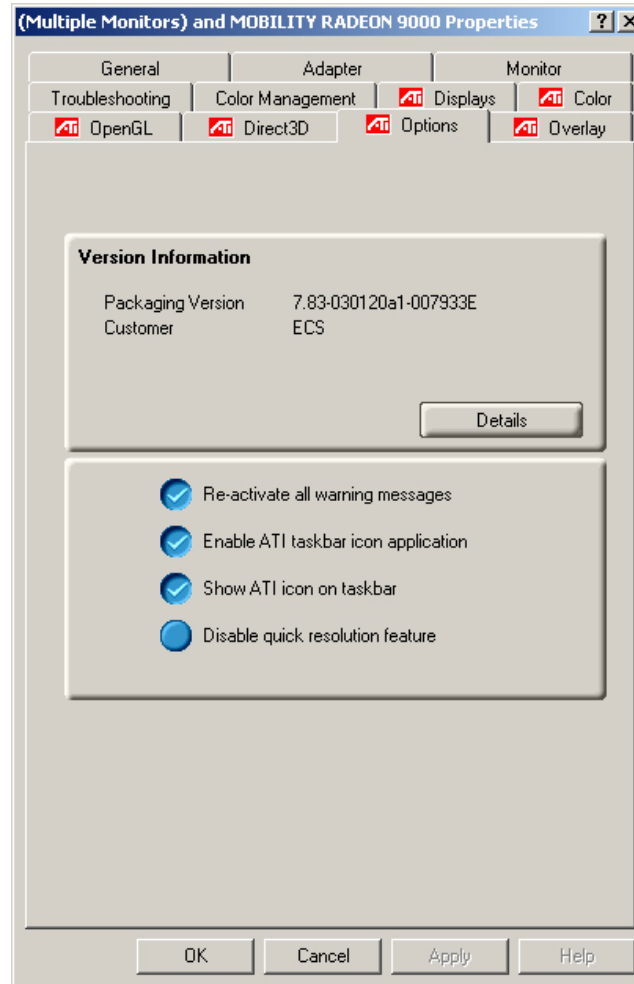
(Multiple Monitors) and MOBILITY RADEON 9000 Properties ? X

General | Adapter | Monitor

Troubleshooting | Color Management | ATI Displays | ATI Color

ATI OpenGL | ATI Direct3D | ATI Options | ATI Overlay

Version Information

Packaging Version 7.83-030120a1-007933E

Customer ECS

Details

Re-activate all warning messages

Enable ATI taskbar icon application

Show ATI icon on taskbar

Disable quick resolution feature

OK | Cancel | Apply | Help